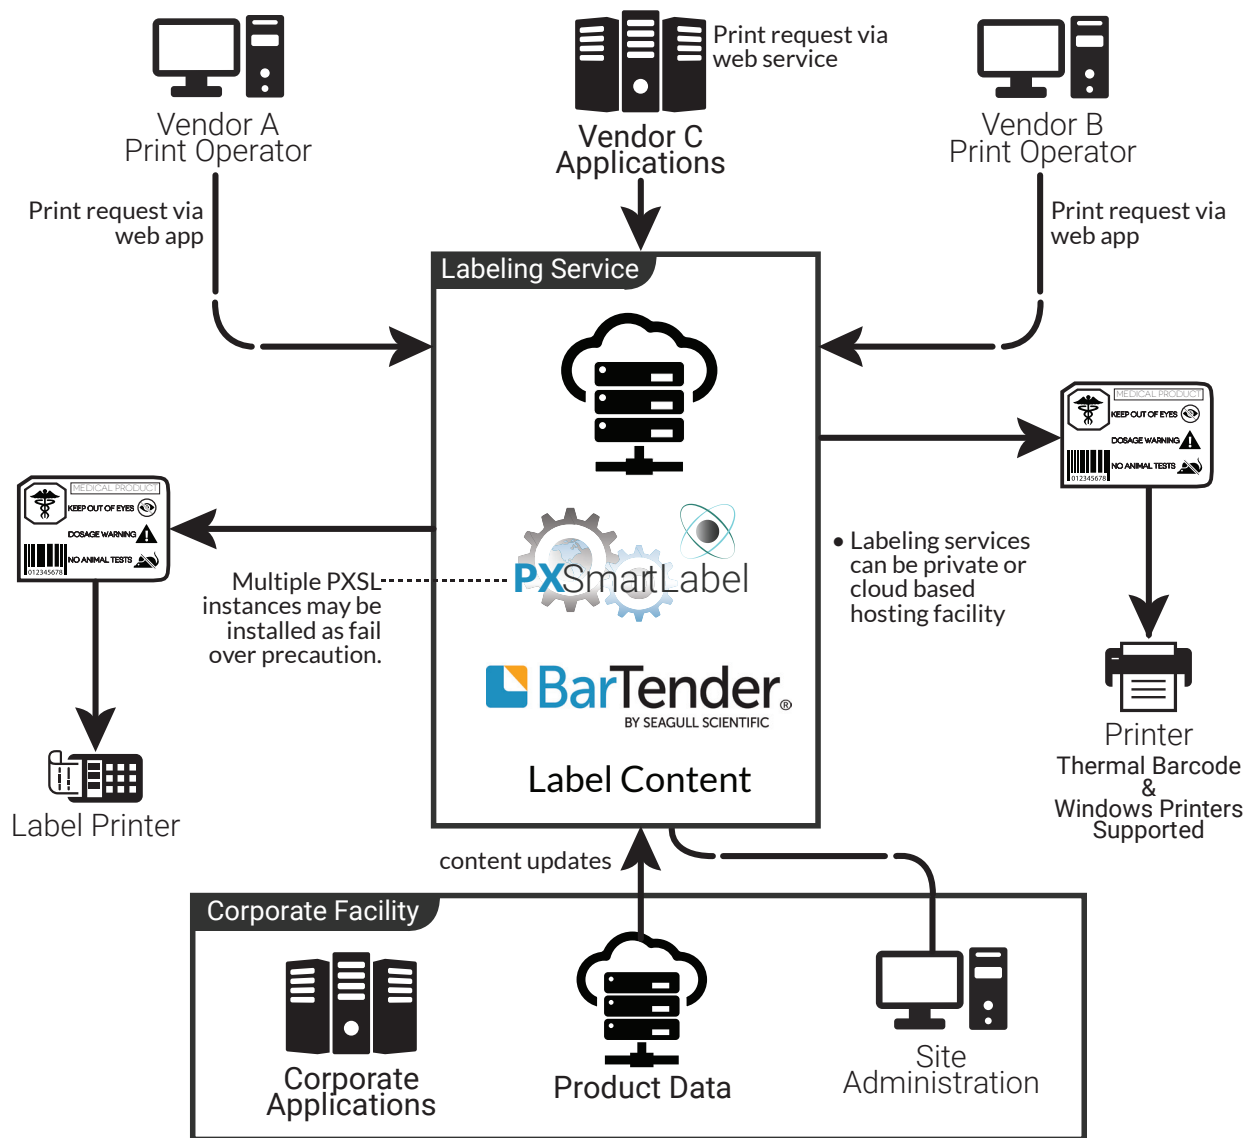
Vendor A
Print Operator

Print request via web service

Vendor C
Applications

Vendor B
Print Operator

Print request via web app

Print request via web app

Labeling Service

MEDICAL PRODUCT
KEEP OUT OF EYES
DOSAGE WARNING
NO ANIMAL TESTS
012345678

MEDICAL PRODUCT
KEEP OUT OF EYES
DOSAGE WARNING
NO ANIMAL TESTS
012345678

PXSmartLabel

Multiple PXSL instances may be installed as fail over precaution.

• Labeling services can be private or cloud based hosting facility

BarTender®
BY SEAGULL SCIENTIFIC

Label Content

Label Printer

Printer
Thermal Barcode & Windows Printers Supported

content updates

Corporate Facility

Corporate Applications

Product Data

Site Administration